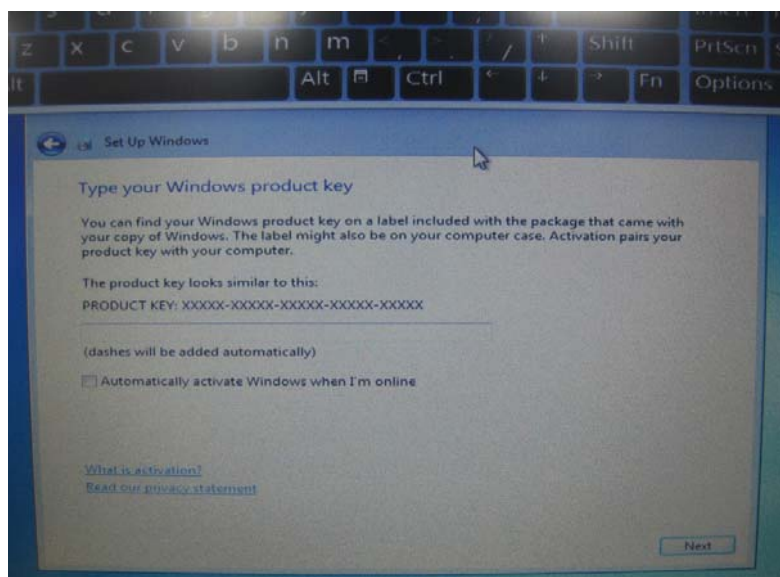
z x c v b n m , . / Shift PrtScn
lt Alt Ctrl Fn Options

Set Up Windows

Type your Windows product key

You can find your Windows product key on a label included with the package that came with your copy of Windows. The label might also be on your computer case. Activation pairs your product key with your computer.

The product key looks similar to this:

PRODUCT KEY: XXXXX-XXXXX-XXXXX-XXXXX-XXXXX

(dashes will be added automatically)

Automatically activate Windows when I'm online

What is activation?
Read our privacy statement

Next